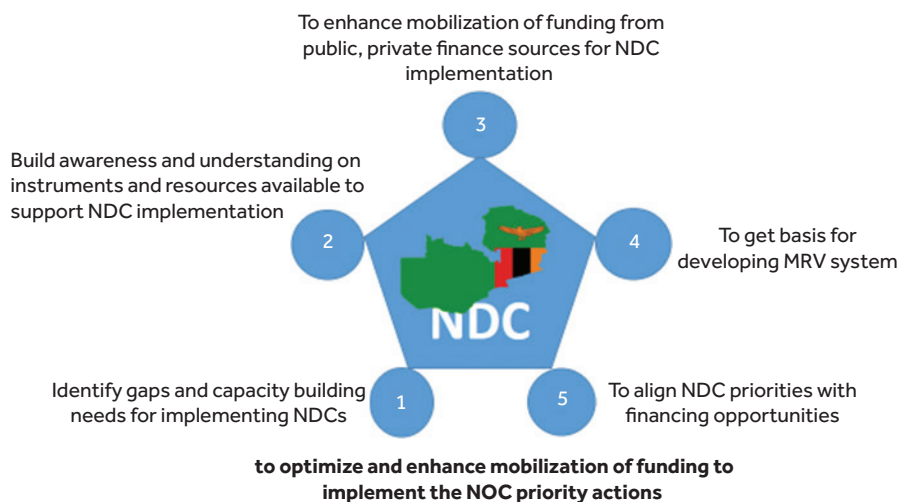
To enhance mobilization of funding from public, private finance sources for NDC implementation

3

Build awareness and understanding on instruments and resources available to support NDC implementation

2

4

To get basis for developing MRV system

NDC

Identify gaps and capacity building needs for implementing NDCs

1

5

To align NDC priorities with financing opportunities

**to optimize and enhance mobilization of funding to implement the NOC priority actions**